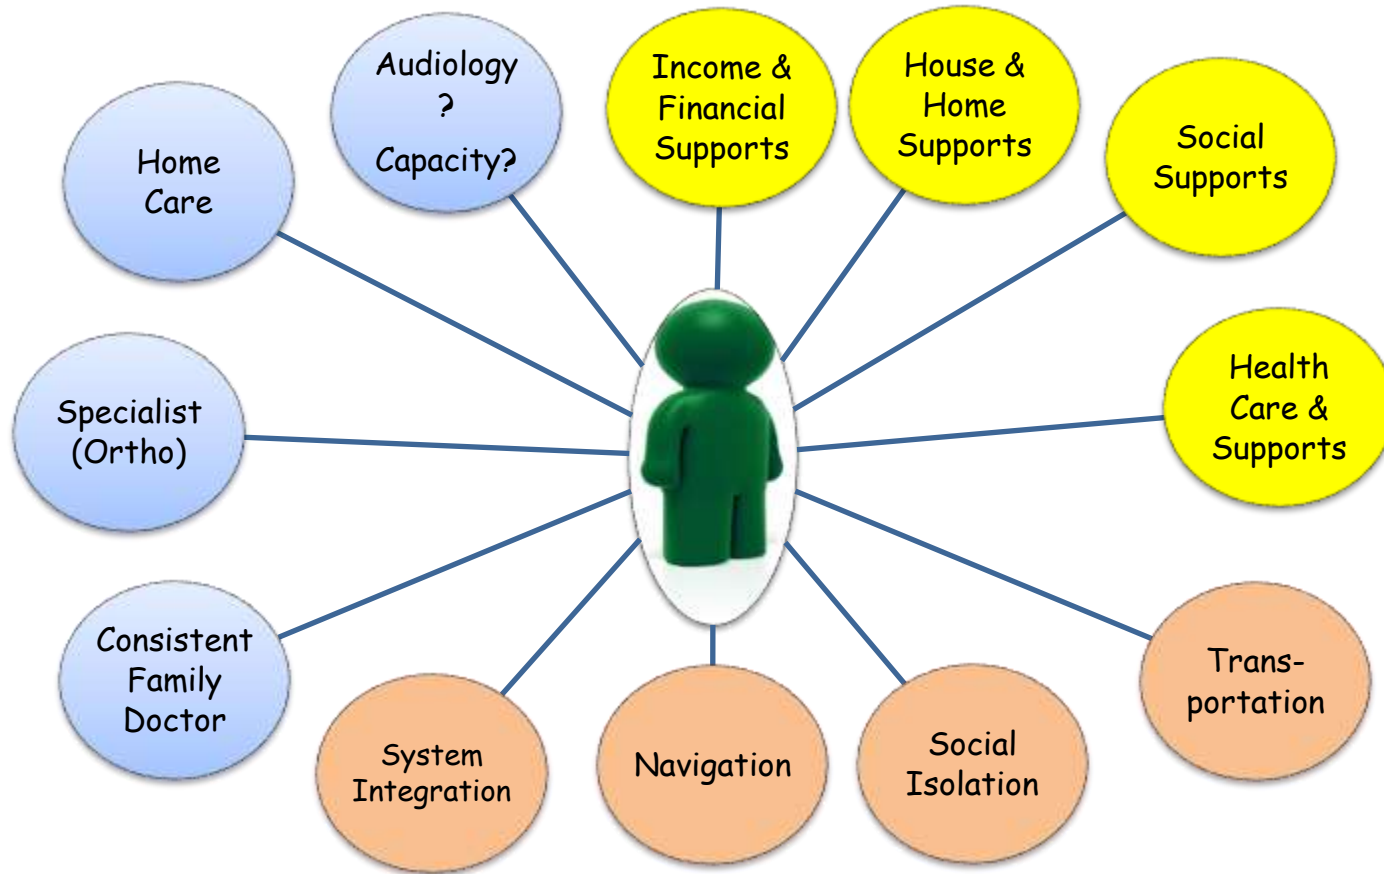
Audiology
?
Capacity?

Income & Financial Supports

House & Home Supports

Social Supports

Home Care

Health Care & Supports

Specialist (Ortho)

Consistent Family Doctor

Trans-portation

System Integration

Navigation

Social Isolation